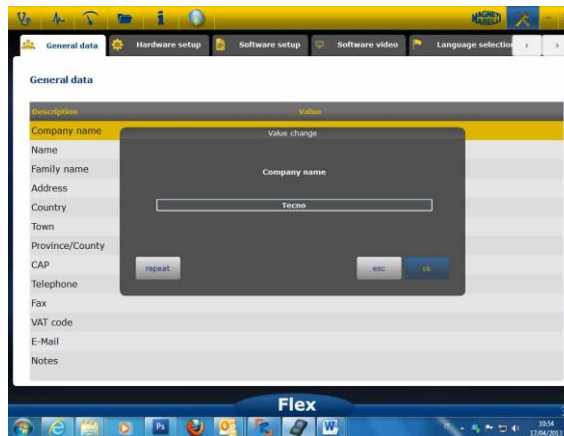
General data
Hardware setup
Software setup
Software video
Language selection

General data

| Description | Value |
|---|---|
| Company name | |
| Name | |
| Family name | |
| Address | |
| Country | |
| Town | |
| Province/County | |
| CAP | |
| Telephone | |
| Fax | |
| VAT code | |
| E-Mail | |
| Notes | |

Value change

Company name

Tecno

repeat
esc
ok

Flex

10:54
17/04/2013